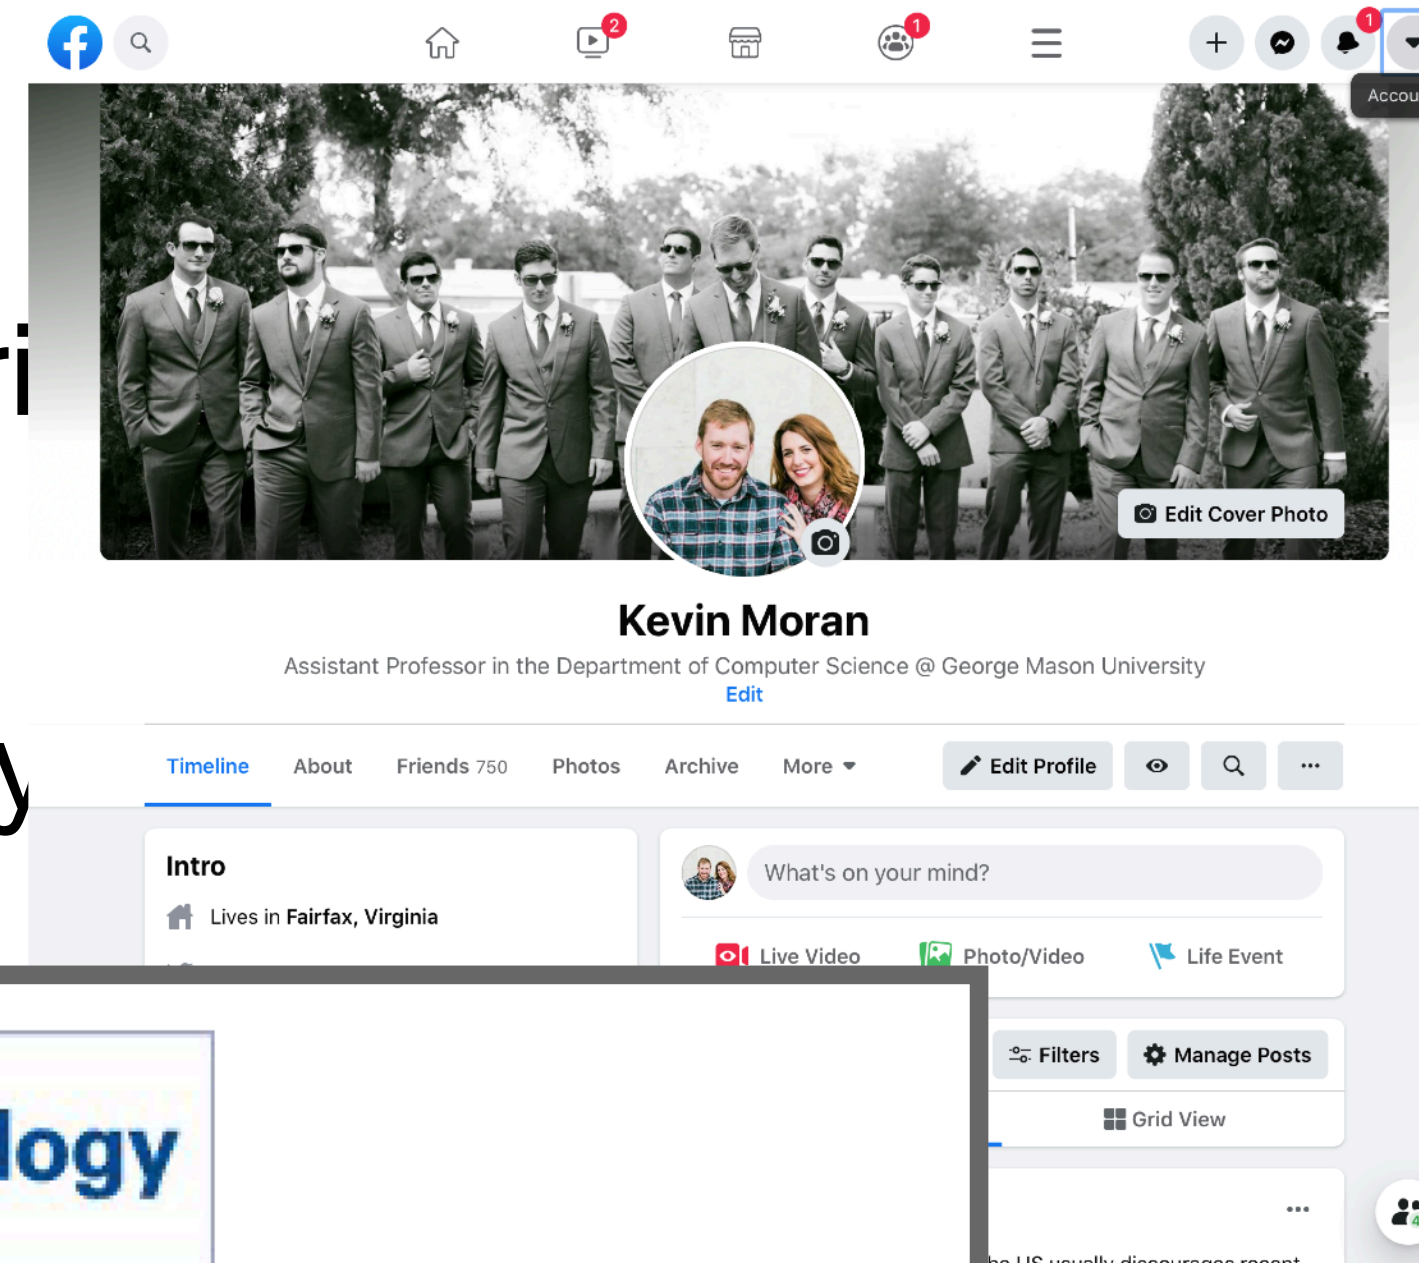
2

1

1

Accou

ri

Edit Cover Photo

Kevin Moran

Assistant Professor in the Department of Computer Science @ George Mason University

Edit

y

Timeline About Friends 750 Photos Archive More

Edit Profile

Intro

Lives in Fairfax, Virginia

What's on your mind?

Live Video Photo/Video Life Event

Filters Manage Posts

Grid View

logy

...

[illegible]